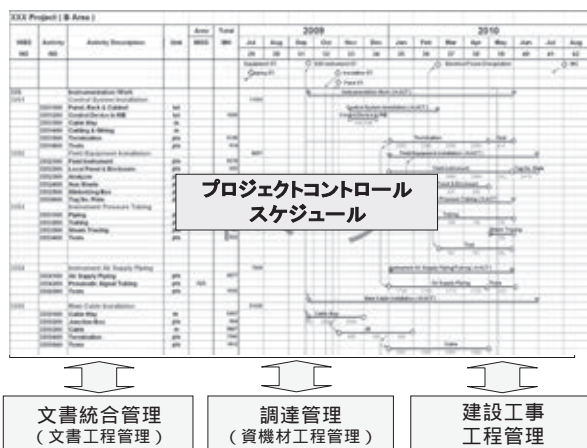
XXX Project ( B Area )

| WBS NO | Activity NO | Activity Description | Unit | Area MGG | Total MH | 2009 Jul | Aug | Sep | Oct | Nov | Dec | 2010 Jan | Feb | Mar | Apr | May | Jun | Jul | Aug |
|---|---|---|---|---|---|---|---|---|---|---|---|---|---|---|---|---|---|---|---|

Instrumentation Work

Control System Installation

Panel, Rack & Cabinet

Control Device in RB

Cable Way

Cabling & Wiring

Termination

Tests

Field Equipment Installation

Field Instrument

Local Panel & Enclosure

Analyzer

Gas Meter

Tag No. Plate

Instrument Pressure Tubing

Piping

Tubing

Steam Tracing

Tests

Instrument Air Supply Piping

Air Supply Piping

Pneumatic Signal Tubing

Tests

Main Cable Installation

Cable Way

Junction Box

Cable

Termination

Tests

プロジェクトコントロール
スケジュール

文書統合管理
( 文書工程管理 )

調達管理
( 資機材工程管理 )

建設工事
工程管理